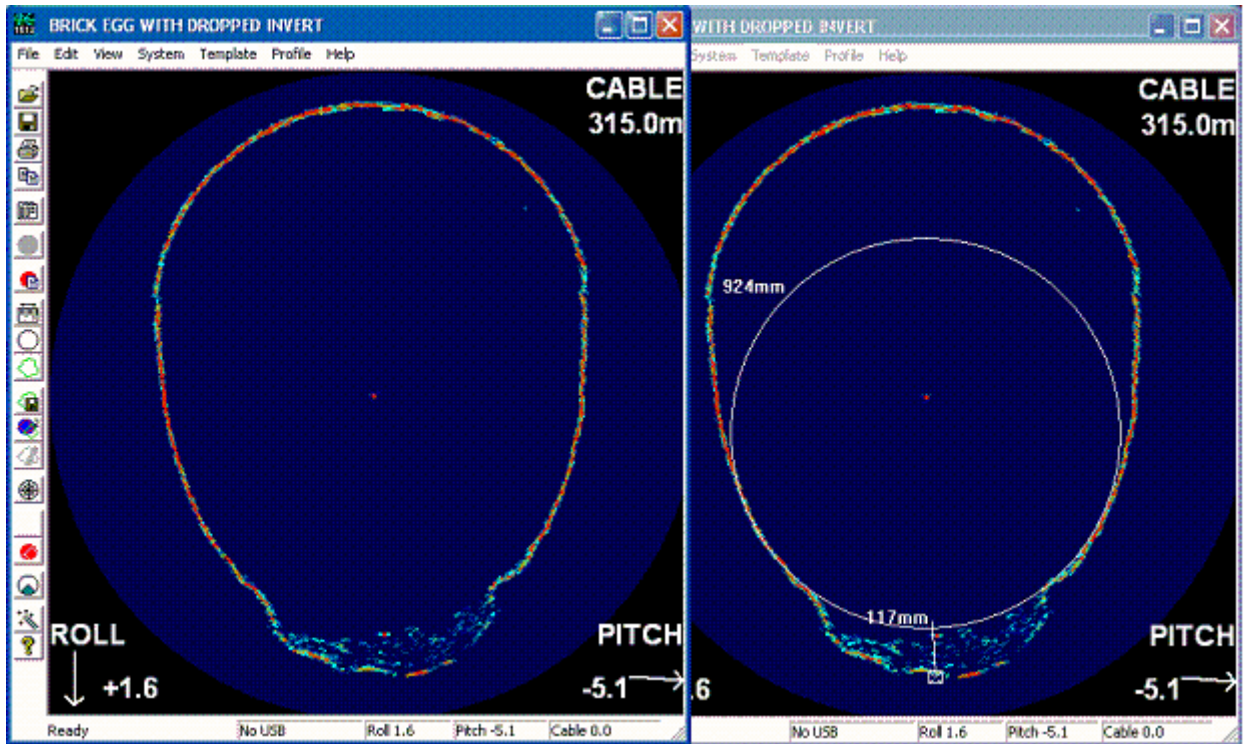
BRICK EGG WITH DROPPED INVERT

File Edit View System Template Profile Help

CABLE
315.0m

ROLL
+1.6

PITCH
-5.1

Ready | No USB | Roll 1.6 | Pitch -5.1 | Cable 0.0

WITH DROPPED INVERT

System Template Profile Help

CABLE
315.0m

924mm

117mm

.6

PITCH
-5.1

No USB | Roll 1.6 | Pitch -5.1 | Cable 0.0